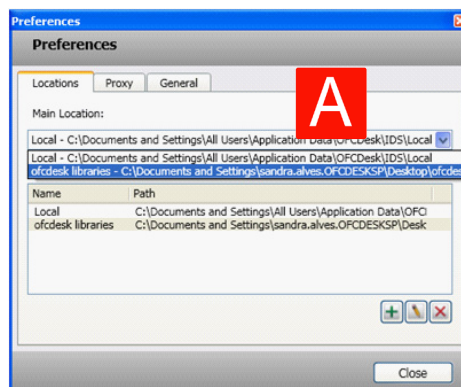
Preferences

Preferences

Locations | Proxy | General

A

Main Location:

Local - C:\Documents and Settings\All Users\Application Data\OFCDesk\IDS\Local

Local - C:\Documents and Settings\All Users\Application Data\OFCDesk\IDS\Local
ofcdesk libraries - C:\Documents and Settings\sandra.alves.OFCDESKSP\Desktop\ofcdes

| Name | Path |
|---|---|
| Local | C:\Documents and Settings\All Users\Application Data\OFCI |
| ofcdesk libraries | C:\Documents and Settings\sandra.alves.OFCDESKSP\Desk |

Close